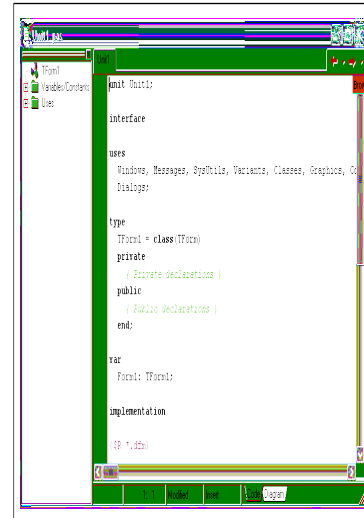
Unit1.pas

TForm1
Variables/Constants
Uses

Unit1

unit Unit1;

interface

uses
  Windows, Messages, SysUtils, Variants, Classes, Graphics, C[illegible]
  Dialogs;

type
  TForm1 = class(TForm)
  private
    { Private declarations }
  public
    { Public declarations }
  end;

var
  Form1: TForm1;

implementation

{$R *.dfm}

1: 1   Modified   Insert   Code   Diagram